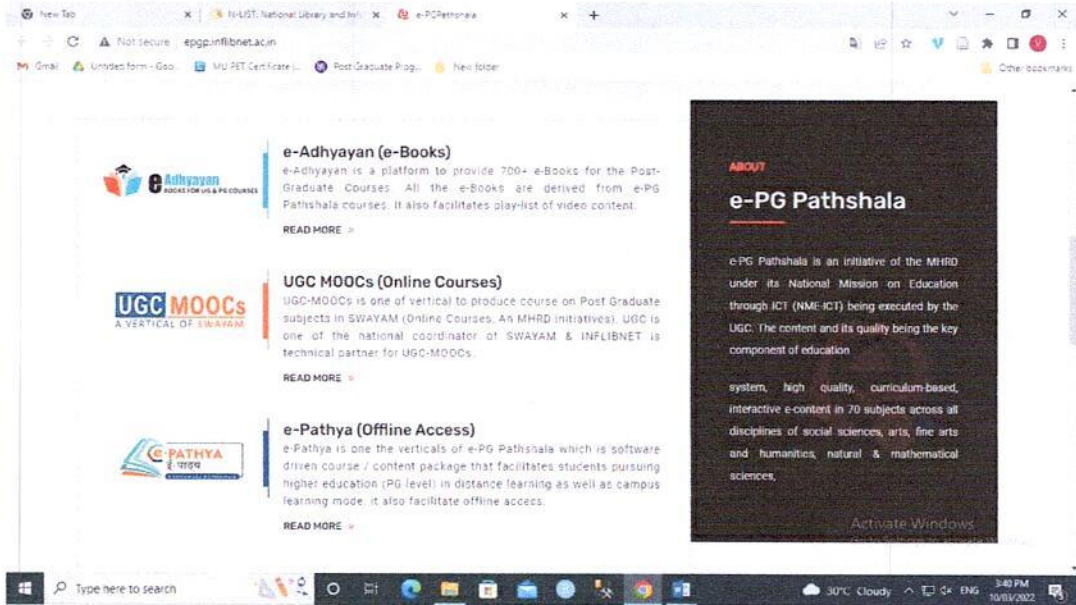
New Tab × N-LIST: National Library and Inf × e-PGPathshala × +

Not secure epgp.inflibnet.ac.in

Gmail Untitled form - Goo... MU PET Certificate |... Post Graduate Prog... New folder Other bookmarks

e Adhyayan BOOKS FOR UG & PG COURSES

e-Adhyayan (e-Books)

e-Adhyayan is a platform to provide 700+ e-Books for the Post-Graduate Courses. All the e-Books are derived from e-PG Pathshala courses. It also facilitates play-list of video content.

READ MORE »

UGC MOOCs A VERTICAL OF SWAYAM

UGC MOOCs (Online Courses)

UGC-MOOCs is one of vertical to produce course on Post Graduate subjects in SWAYAM (Online Courses, An MHRD initiatives). UGC is one of the national coordinator of SWAYAM & INFLIBNET is technical partner for UGC-MOOCs.

READ MORE »

e-PATHYA ई-पाठ्य

e-Pathya (Offline Access)

e-Pathya is one the verticals of e-PG Pathshala which is software driven course / content package that facilitates students pursuing higher education (PG level) in distance learning as well as campus learning mode. It also facilitate offline access.

READ MORE »

ABOUT

e-PG Pathshala

e-PG Pathshala is an initiative of the MHRD under its National Mission on Education through ICT (NME-ICT) being executed by the UGC. The content and its quality being the key component of education

system, high quality, curriculum-based, interactive e-content in 70 subjects across all disciplines of social sciences, arts, fine arts and humanities, natural & mathematical sciences,

Activate Windows

Type here to search

30°C Cloudy ENG 3:40 PM 10/03/2022